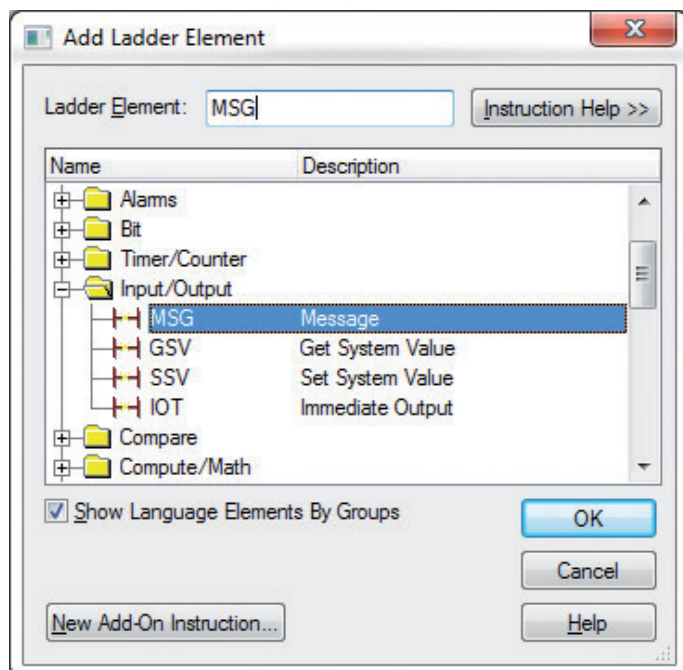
Add Ladder Element

Ladder Element: MSG

Instruction Help >>

| Name | Description |
|---|---|
| Alarms | |
| Bit | |
| Timer/Counter | |
| Input/Output | |
| MSG | Message |
| GSV | Get System Value |
| SSV | Set System Value |
| IOT | Immediate Output |
| Compare | |
| Compute/Math | |

Show Language Elements By Groups

OK

Cancel

New Add-On Instruction...

Help